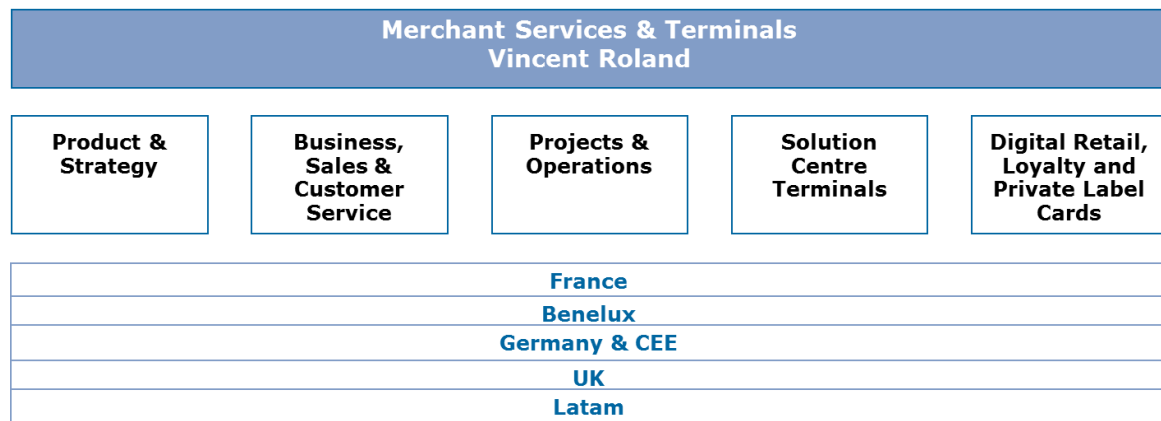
Merchant Services & Terminals
Vincent Roland

Product & Strategy

Business, Sales & Customer Service

Projects & Operations

Solution Centre Terminals

Digital Retail, Loyalty and Private Label Cards

France

Benelux

Germany & CEE

UK

Latam